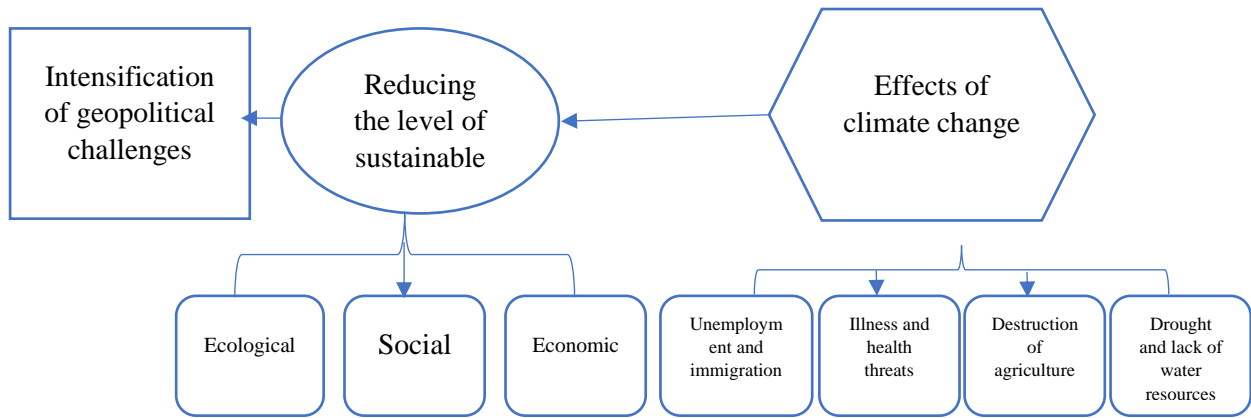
Intensification of geopolitical challenges

Reducing the level of sustainable

Effects of climate change

Ecological

Social

Economic

Unemployment and immigration

Illness and health threats

Destruction of agriculture

Drought and lack of water resources